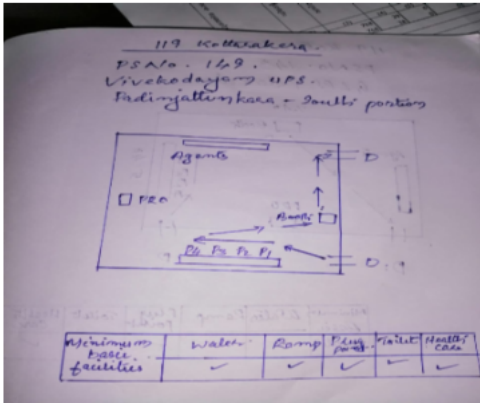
117 Kottarakara
PS No. 149,
Vivekodayam UPS.
Padinjattinkara - South portion

Agents
D
PRO
Booth
P4 P3 P2 P1
D

| Minimum Basic facilities | Water | Ramp | Platform | Toilet | Health care |
|---|---|---|---|---|---|
| | ✓ | ✓ | ✓ | ✓ | ✓ |